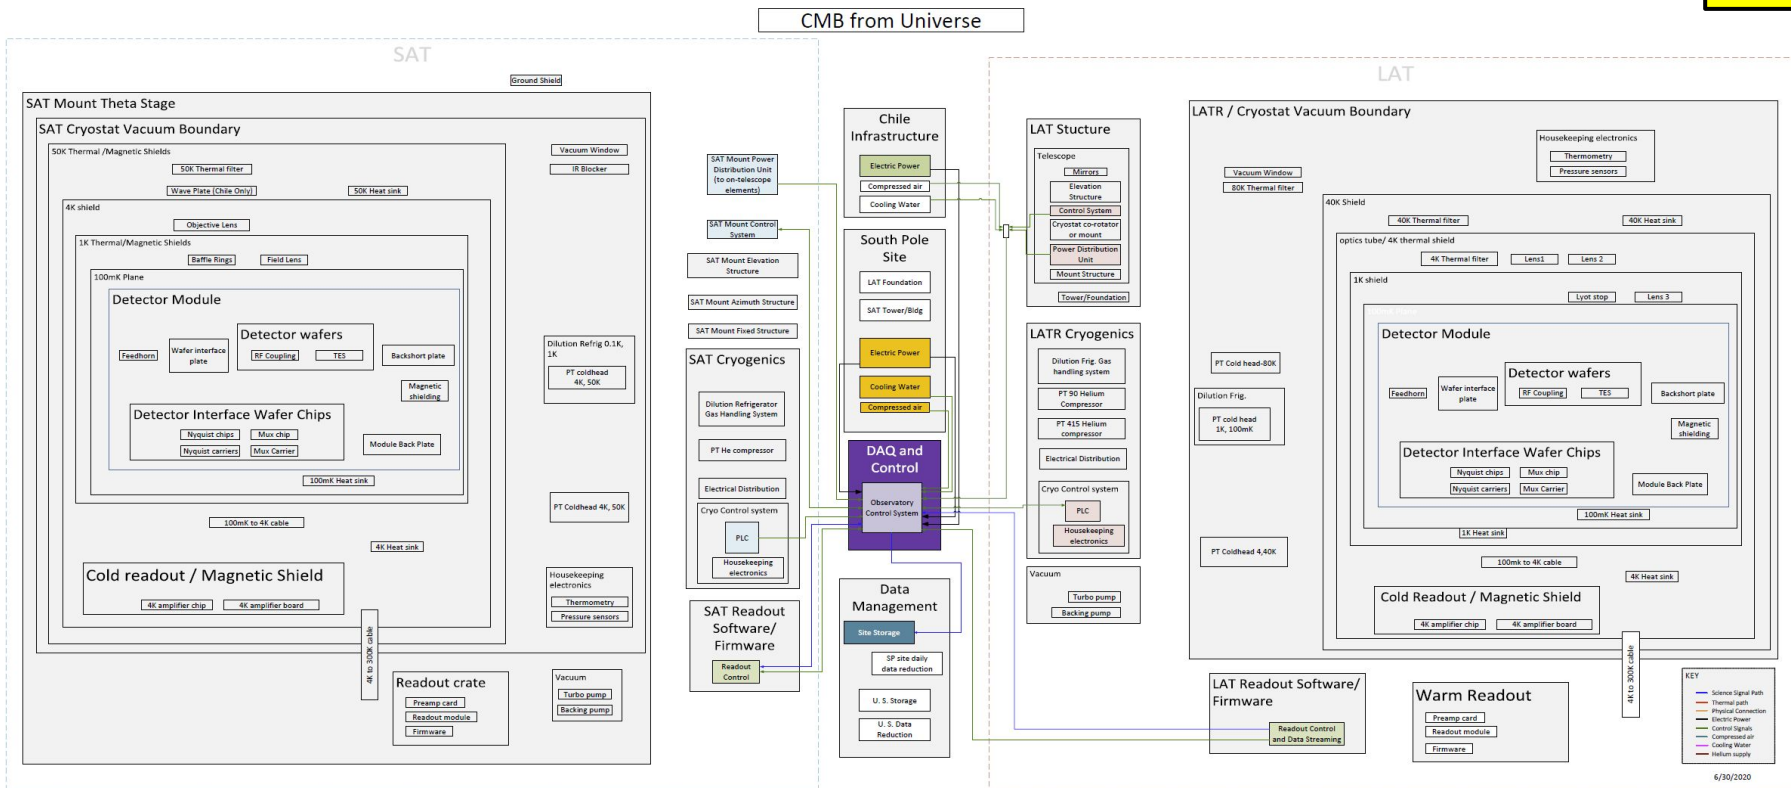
CMB from Universe

SAT

Ground Shield

SAT Mount Theta Stage

SAT Cryostat Vacuum Boundary

50K Thermal /Magnetic Shields

50K Thermal filter

Wave Plate (Chile Only)

50K Heat sink

Vacuum Window

IR Blocker

4K shield

Objective Lens

1K Thermal/Magnetic Shields

Baffle Rings

Field Lens

100mK Plane

Detector Module

Detector wafers

Feedhorn

Wafer interface plate

RF Coupling

TES

Backshort plate

Magnetic shielding

Detector Interface Wafer Chips

Nyquist chips

Mux chip

Nyquist carriers

Mux Carrier

Module Back Plate

100mK Heat sink

Dilution Refrig 0.1K, 1K

PT coldhead 4K, 50K

PT Coldhead 4K, 50K

100mK to 4K cable

4K Heat sink

Cold readout / Magnetic Shield

4K amplifier chip

4K amplifier board

4K to 300K cable

Housekeeping electronics

Thermometry

Pressure sensors

Readout crate

Preamp card

Readout module

Firmware

Vacuum

Turbo pump

Backing pump

SAT Mount Power Distribution Unit (to on-telescope elements)

SAT Mount Control System

SAT Mount Elevation Structure

SAT Mount Azimuth Structure

SAT Mount Fixed Structure

SAT Cryogenics

Dilution Refrigerator Gas Handling System

PT He compressor

Electrical Distribution

Cryo Control system

PLC

Housekeeping electronics

SAT Readout Software/ Firmware

Readout Control

Chile Infrastructure

Electric Power

Compressed air

Cooling Water

South Pole Site

LAT Foundation

SAT Tower/Bldg

Electric Power

Cooling Water

Compressed air

DAQ and Control

Observatory Control System

Data Management

Site Storage

SP site daily data reduction

U. S. Storage

U. S. Data Reduction

LAT Stucture

Telescope

Mirrors

Elevation Structure

Control System

Cryostat co-rotator or mount

Power Distribution Unit

Mount Structure

Tower/Foundation

LATR Cryogenics

Dilution Frig. Gas handling system

PT 90 Helium Compressor

PT 415 Helium compressor

Electrical Distribution

Cryo Control system

PLC

Housekeeping electronics

Vacuum

Turbo pump

Backing pump

LAT

LATR / Cryostat Vacuum Boundary

Housekeeping electronics

Thermometry

Pressure sensors

Vacuum Window

80K Thermal filter

40K Shield

40K Thermal filter

40K Heat sink

optics tube/ 4K thermal shield

4K Thermal filter

Lens1

Lens 2

1K shield

Lyot stop

Lens 3

PT Cold head-80K

Dilution Frig.

PT cold head 1K, 100mK

Detector Module

Detector wafers

Feedhorn

Wafer interface plate

RF Coupling

TES

Backshort plate

Magnetic shielding

Detector Interface Wafer Chips

Nyquist chips

Mux chip

Nyquist carriers

Mux Carrier

Module Back Plate

100mK Heat sink

1K Heat sink

PT Coldhead 4,40K

100mk to 4K cable

4K Heat sink

Cold Readout / Magnetic Shield

4K amplifier chip

4K amplifier board

4K to 300K cable

LAT Readout Software/ Firmware

Readout Control and Data Streaming

Warm Readout

Preamp card

Readout module

Firmware

KEY

Science Signal Path

Thermal path

Physical Connection

Electric Power

Control Signals

Compressed air

Cooling Water

Helium supply

6/30/2020